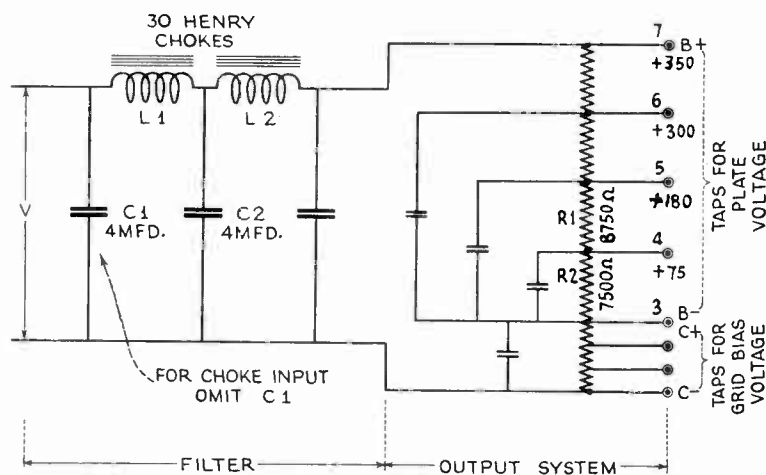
30 HENRY CHOKES

L 1

L 2

V

C1 4MFD.

C2 4MFD.

FOR CHOKE INPUT OMIT C1

7 B+ +350

6 +300

5 +180

4 +75

3 B-

C+

C-

R1 8750Ω

R2 7500Ω

TAPS FOR PLATE VOLTAGE

TAPS FOR GRID BIAS VOLTAGE

FILTER

OUTPUT SYSTEM